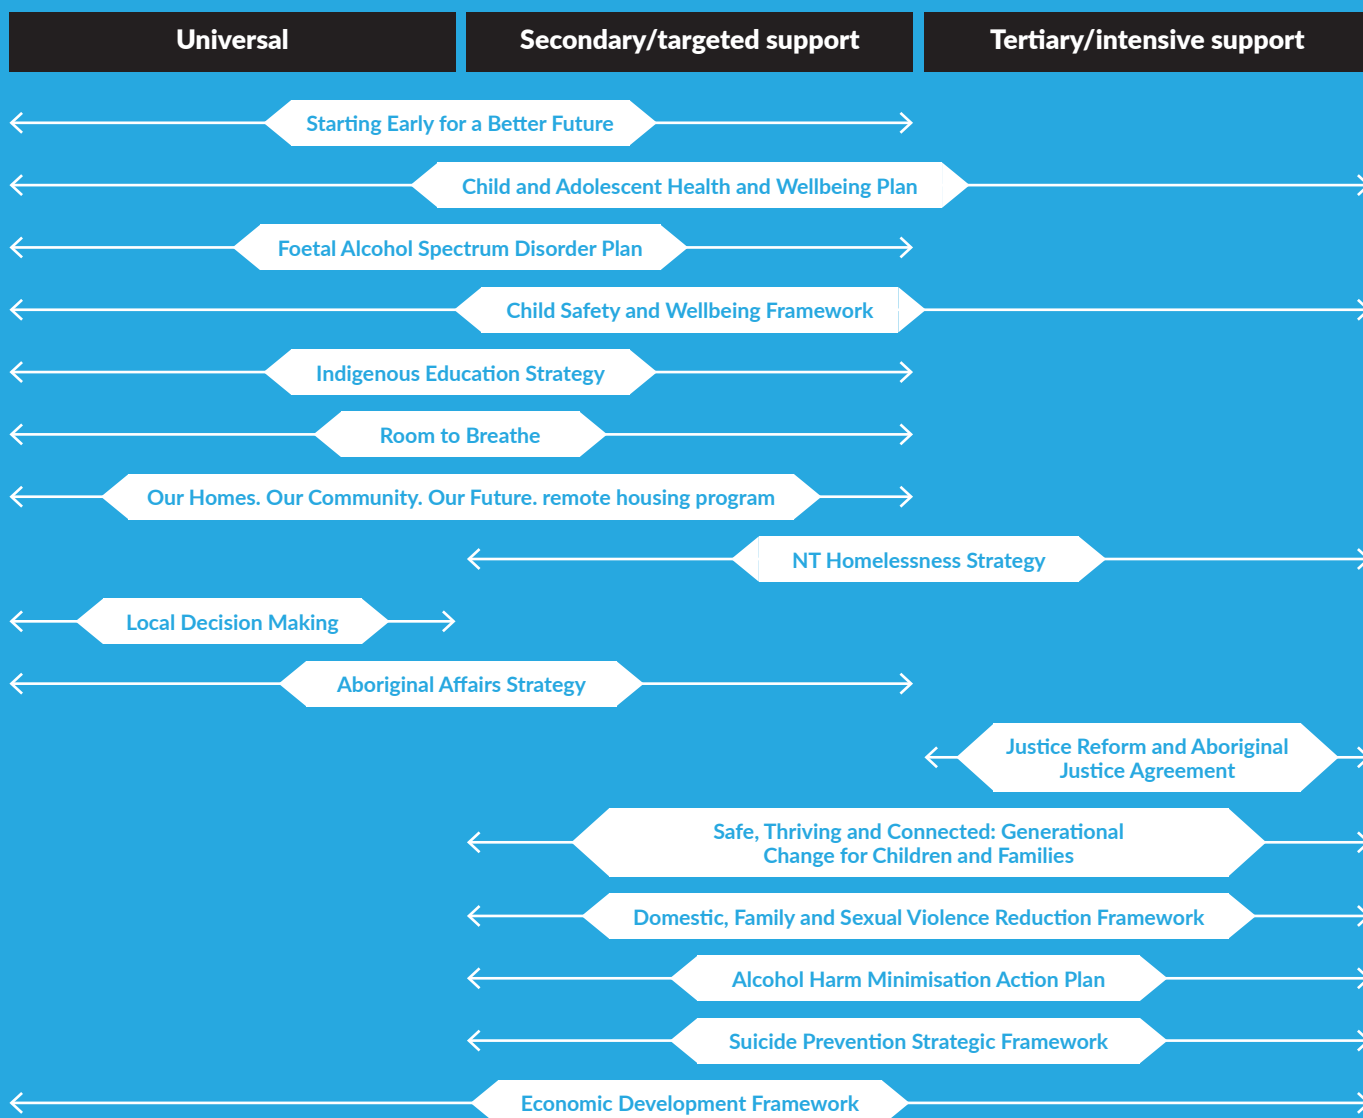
Universal

Secondary/targeted support

Tertiary/intensive support

Starting Early for a Better Future

Child and Adolescent Health and Wellbeing Plan

Foetal Alcohol Spectrum Disorder Plan

Child Safety and Wellbeing Framework

Indigenous Education Strategy

Room to Breathe

Our Homes. Our Community. Our Future. remote housing program

NT Homelessness Strategy

Local Decision Making

Aboriginal Affairs Strategy

Justice Reform and Aboriginal Justice Agreement

Safe, Thriving and Connected: Generational Change for Children and Families

Domestic, Family and Sexual Violence Reduction Framework

Alcohol Harm Minimisation Action Plan

Suicide Prevention Strategic Framework

Economic Development Framework